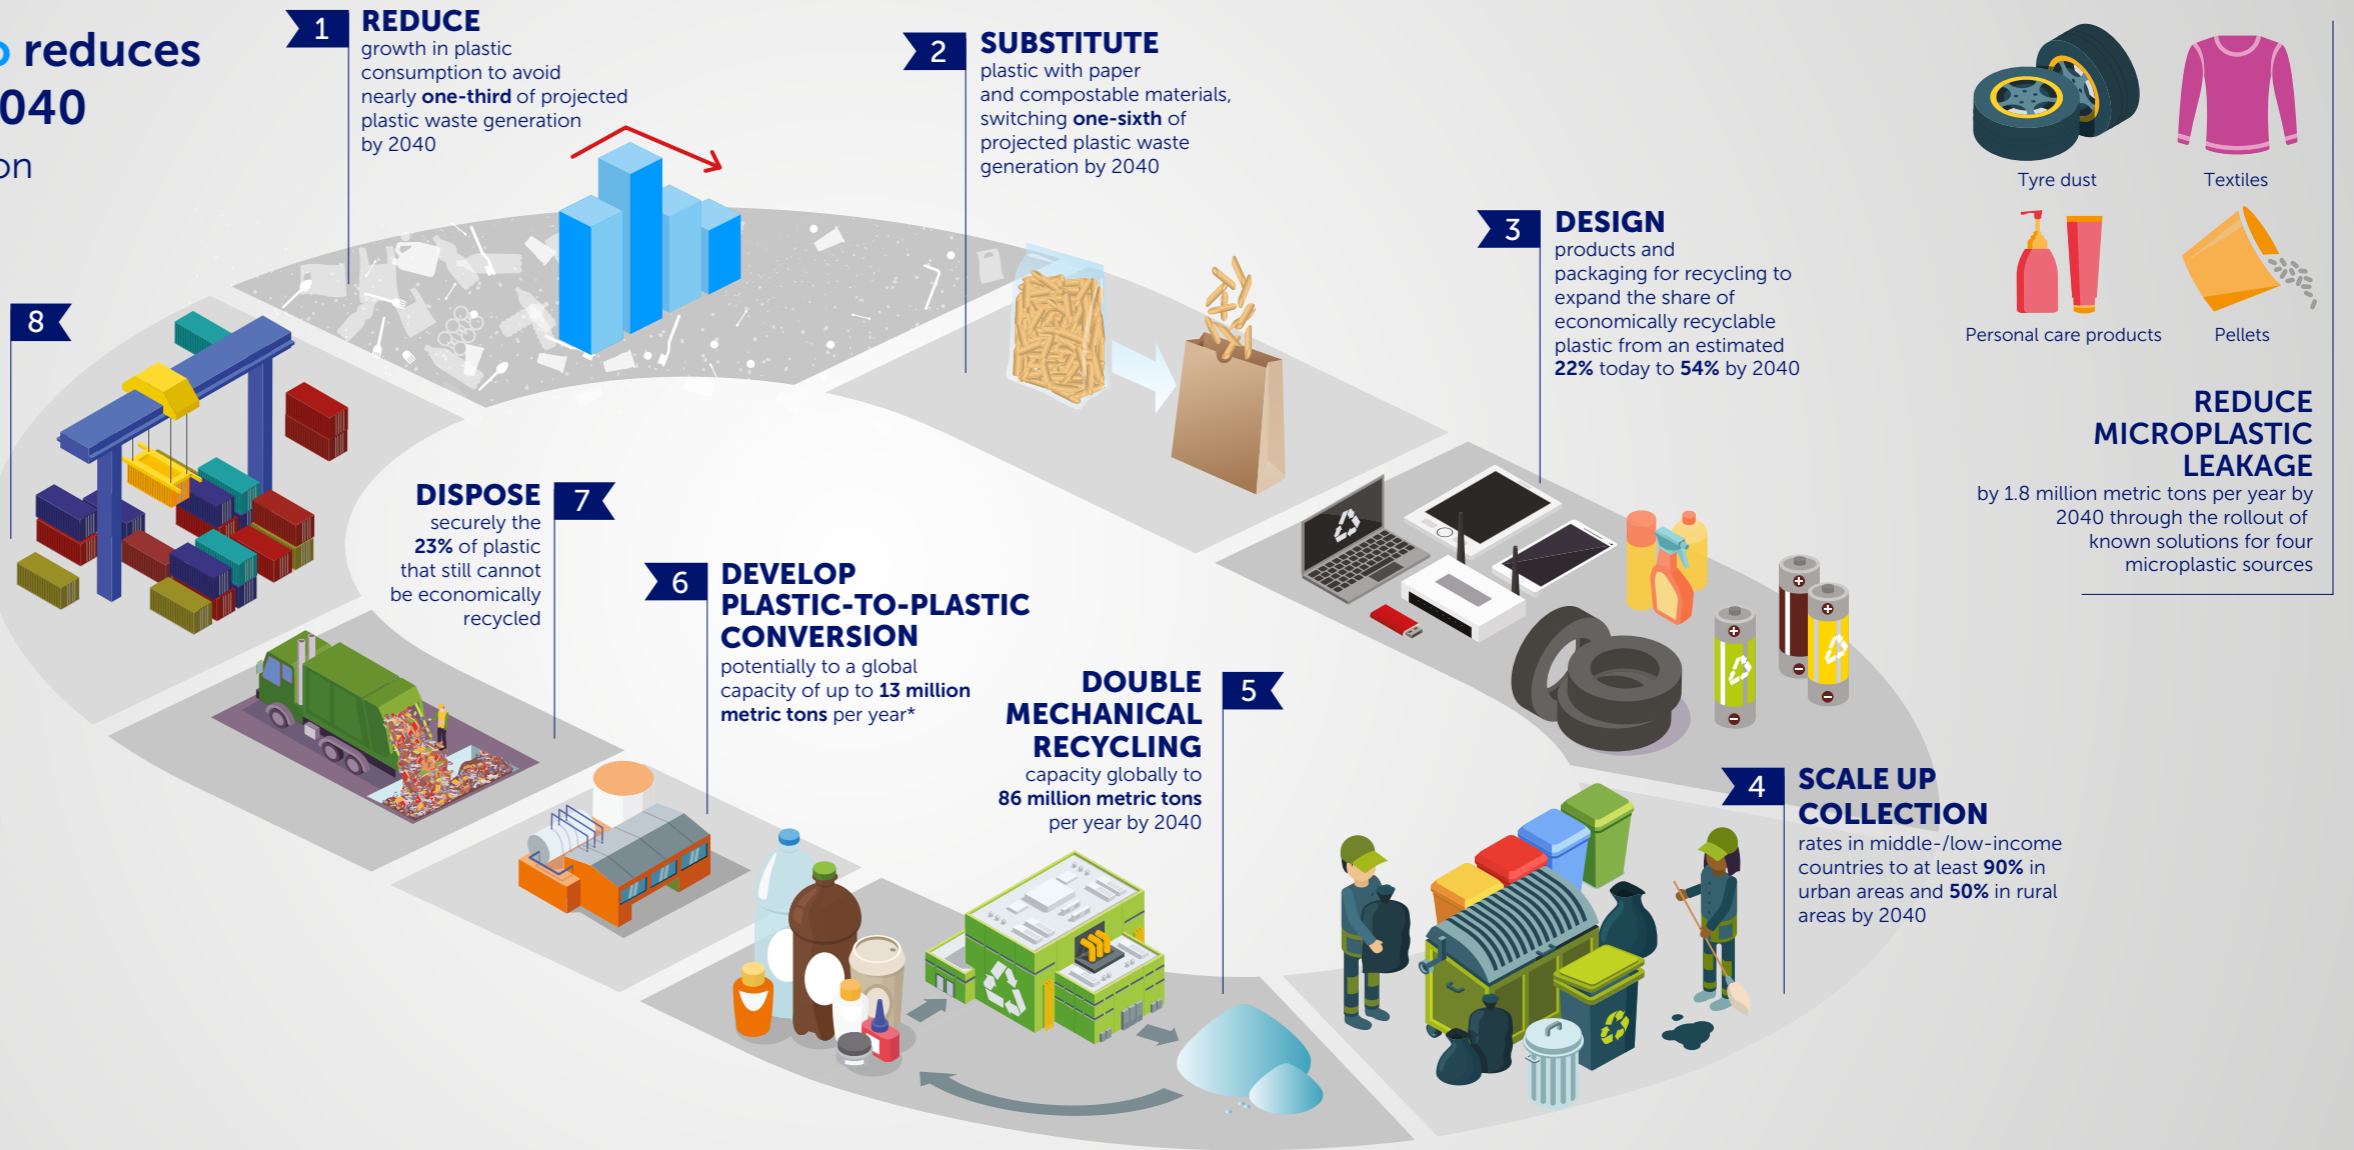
reduces
040
on

1 REDUCE
growth in plastic consumption to avoid nearly **one-third** of projected plastic waste generation by 2040

2 SUBSTITUTE
plastic with paper and compostable materials, switching **one-sixth** of projected plastic waste generation by 2040

3 DESIGN
products and packaging for recycling to expand the share of economically recyclable plastic from an estimated **22%** today to **54%** by 2040

Tyre dust
Textiles
Personal care products
Pellets

REDUCE MICROPLASTIC LEAKAGE
by 1.8 million metric tons per year by 2040 through the rollout of known solutions for four microplastic sources

8

DISPOSE 7
securely the **23%** of plastic that still cannot be economically recycled

6 DEVELOP PLASTIC-TO-PLASTIC CONVERSION
potentially to a global capacity of up to **13 million metric tons** per year*

DOUBLE MECHANICAL RECYCLING 5
capacity globally to **86 million metric tons** per year by 2040

4 SCALE UP COLLECTION
rates in middle-/low-income countries to at least **90%** in urban areas and **50%** in rural areas by 2040